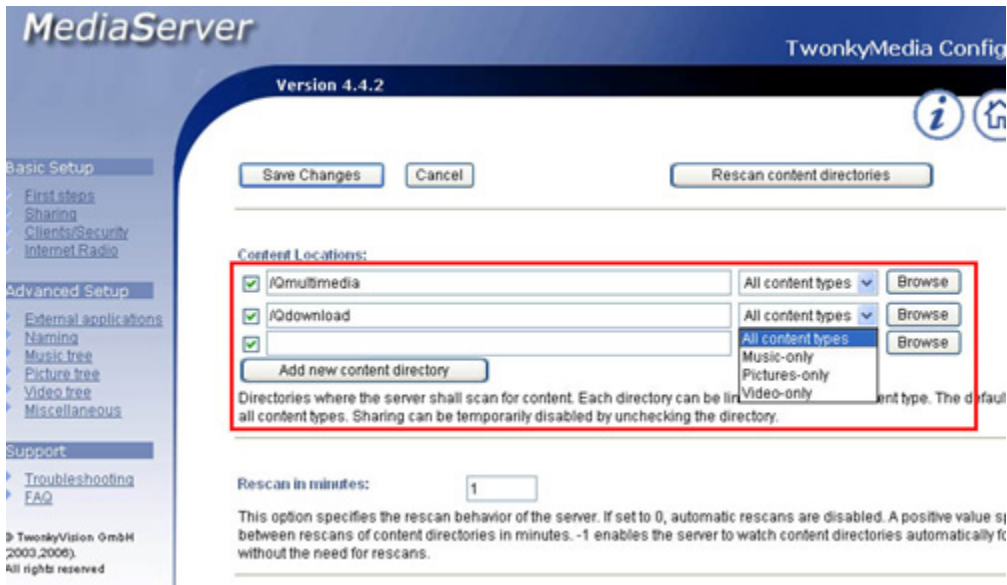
MediaServer

TwonkyMedia Config

Version 4.4.2

Basic Setup
First steps
Sharing
Clients/Security
Internet Radio

Advanced Setup
External applications
Naming
Music tree
Picture tree
Video tree
Miscellaneous

Support
Troubleshooting
FAQ

© TwonkyVision GmbH (2003,2006).
All rights reserved

Save Changes | Cancel | Rescan content directories

Content Locations:

/Qmultimedia | All content types | Browse

/Qdownload | All content types | Browse

| Browse

All content types
Music-only
Pictures-only
Video-only

Add new content directory

Directories where the server shall scan for content. Each directory can be lin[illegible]ent type. The defaul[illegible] all content types. Sharing can be temporarily disabled by unchecking the directory.

Rescan in minutes: 1

This option specifies the rescan behavior of the server. If set to 0, automatic rescans are disabled. A positive value sp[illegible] between rescans of content directories in minutes. -1 enables the server to watch content directories automatically f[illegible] without the need for rescans.